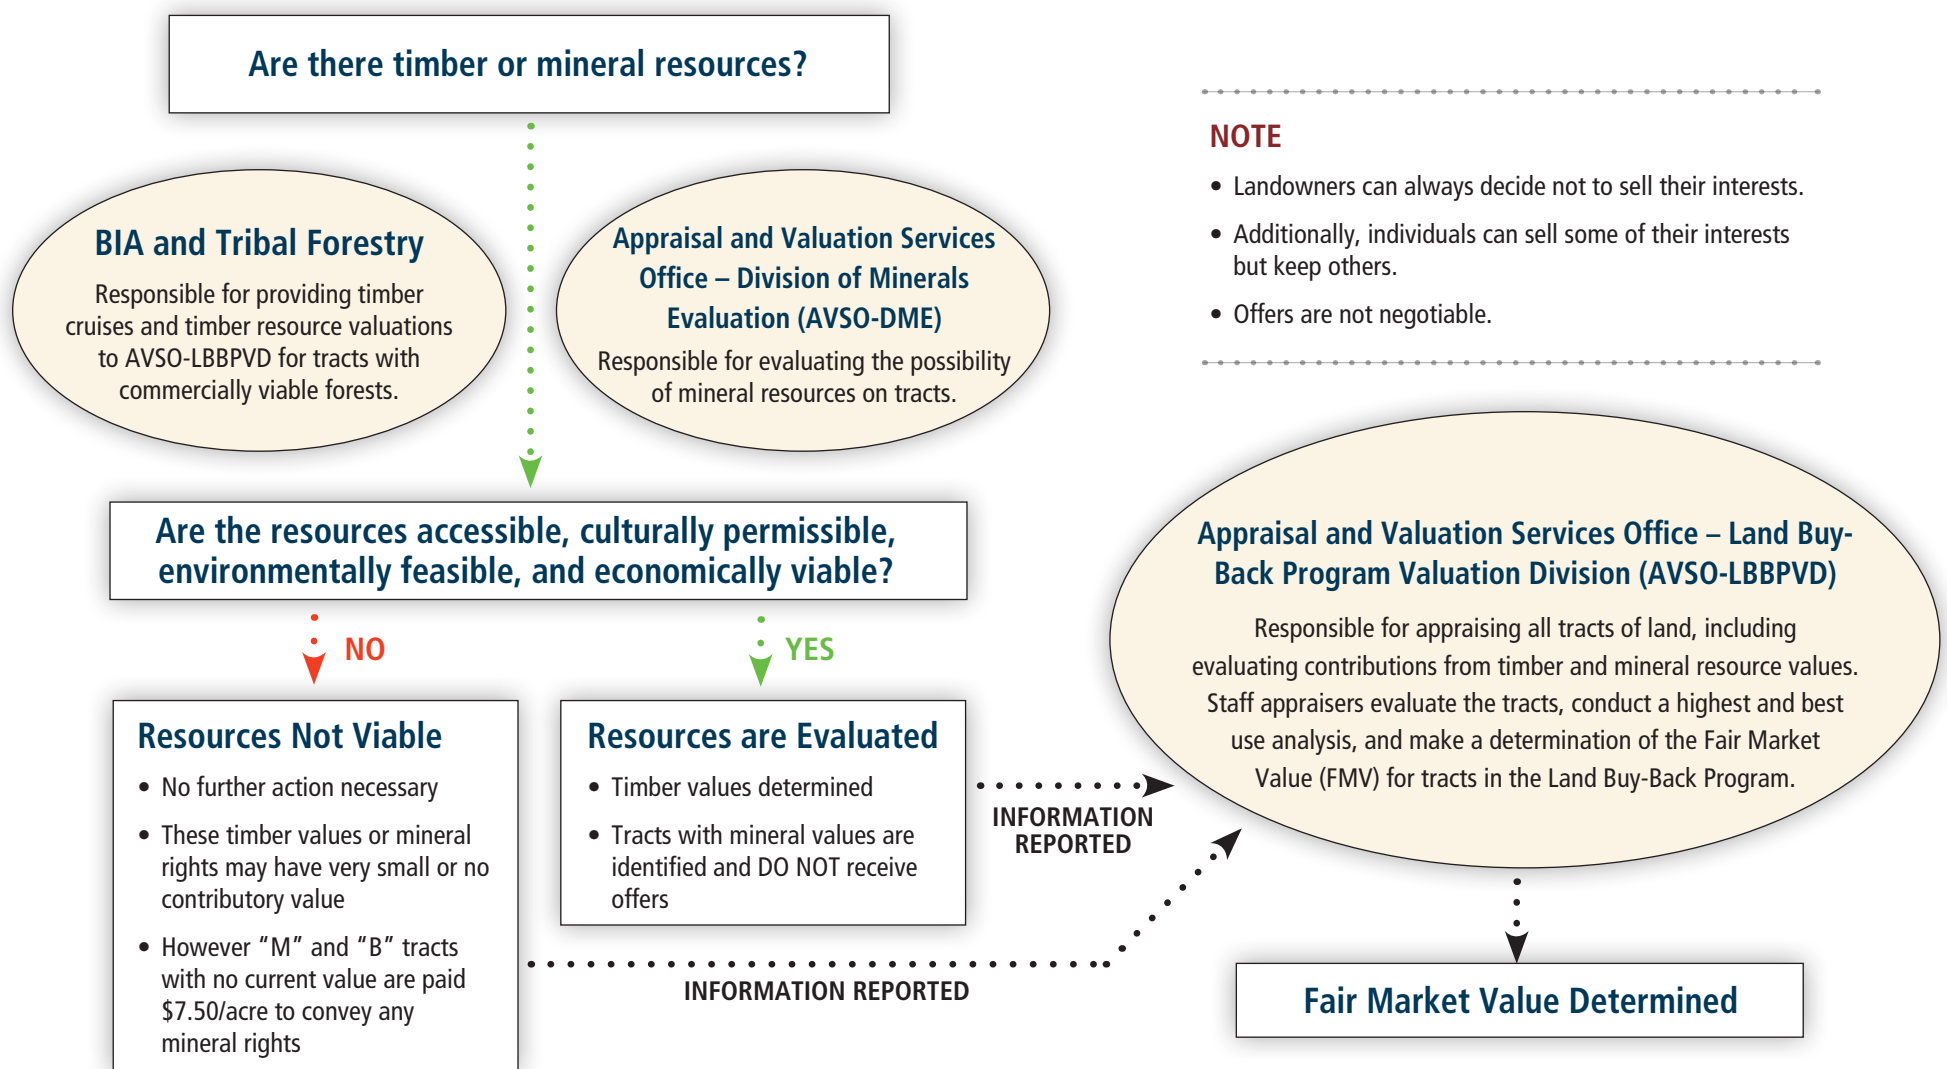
Are there timber or mineral resources?

BIA and Tribal Forestry

Responsible for providing timber cruises and timber resource valuations to AVSO-LBBPVD for tracts with commercially viable forests.

Appraisal and Valuation Services Office – Division of Minerals Evaluation (AVSO-DME)

Responsible for evaluating the possibility of mineral resources on tracts.

NOTE

• Landowners can always decide not to sell their interests.

• Additionally, individuals can sell some of their interests but keep others.

• Offers are not negotiable.

Are the resources accessible, culturally permissible, environmentally feasible, and economically viable?

NO

YES

Resources Not Viable

• No further action necessary

• These timber values or mineral rights may have very small or no contributory value

• However "M" and "B" tracts with no current value are paid $7.50/acre to convey any mineral rights

Resources are Evaluated

• Timber values determined

• Tracts with mineral values are identified and DO NOT receive offers

INFORMATION REPORTED

INFORMATION REPORTED

Appraisal and Valuation Services Office – Land Buy-Back Program Valuation Division (AVSO-LBBPVD)

Responsible for appraising all tracts of land, including evaluating contributions from timber and mineral resource values. Staff appraisers evaluate the tracts, conduct a highest and best use analysis, and make a determination of the Fair Market Value (FMV) for tracts in the Land Buy-Back Program.

Fair Market Value Determined